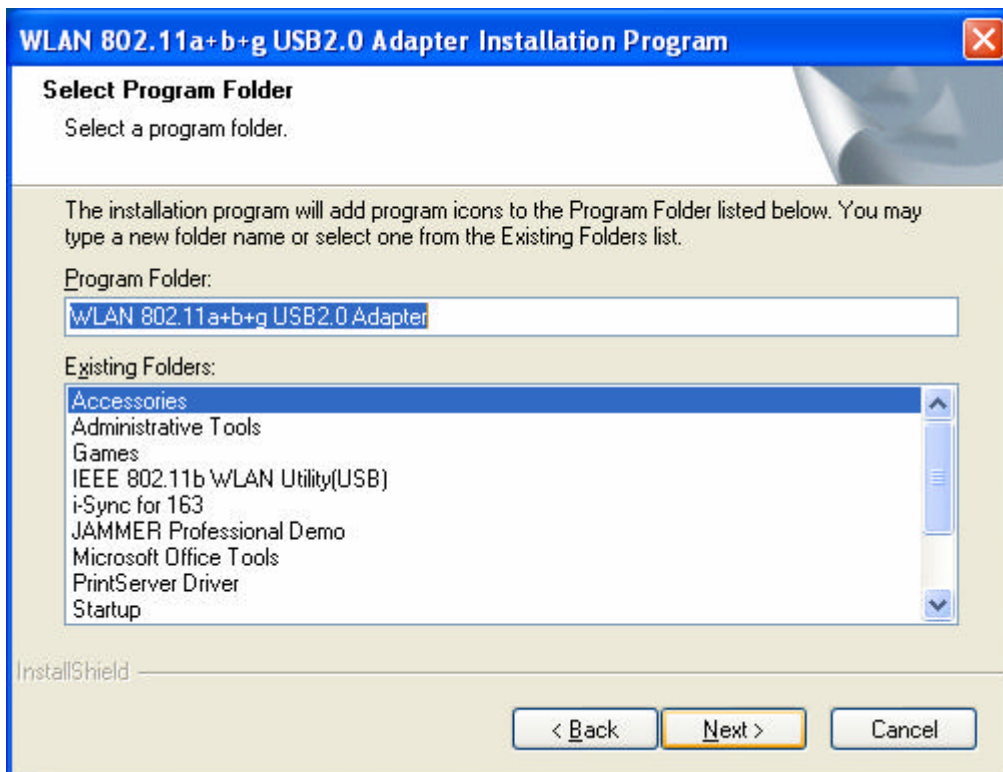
WLAN 802.11a+b+g USB2.0 Adapter Installation Program

Select Program Folder

Select a program folder.

The installation program will add program icons to the Program Folder listed below. You may type a new folder name or select one from the Existing Folders list.

Program Folder:

WLAN 802.11a+b+g USB2.0 Adapter

Existing Folders:

Accessories
Administrative Tools
Games
IEEE 802.11b WLAN Utility(USB)
i-Sync for 163
JAMMER Professional Demo
Microsoft Office Tools
PrintServer Driver
Startup

InstallShield

< Back

Next >

Cancel